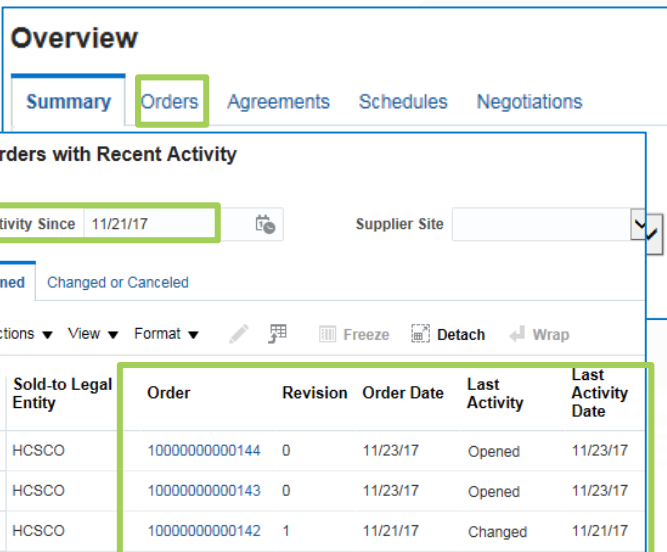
Overview

Summary Orders Agreements Schedules Negotiations

rders with Recent Activity

ctivity Since 11/21/17

Supplier Site

ned Changed or Canceled

ctions ▾ View ▾ Format ▾ Freeze Detach Wrap

| Sold-to Legal Entity | Order | Revision | Order Date | Last Activity | Last Activity Date |
|---|---|---|---|---|---|
| HCSCO | 10000000000144 | 0 | 11/23/17 | Opened | 11/23/17 |
| HCSCO | 10000000000143 | 0 | 11/23/17 | Opened | 11/23/17 |
| HCSCO | 10000000000142 | 1 | 11/21/17 | Changed | 11/21/17 |